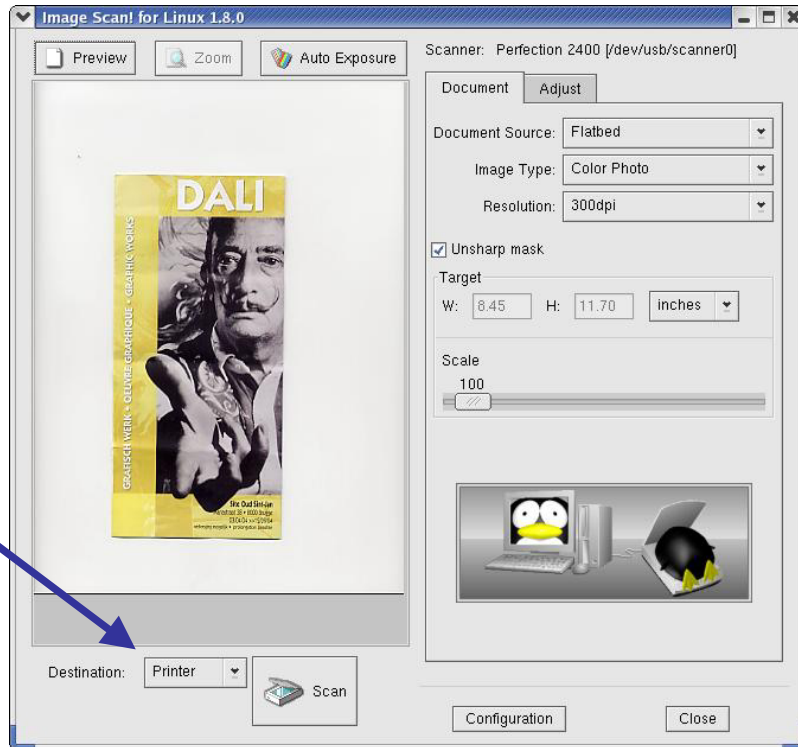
Image Scan! for Linux 1.8.0

Preview
Zoom
Auto Exposure

DALI

GRAFISCH WERK • OEUVRE GRAPHIQUE • GRAPHIC WORKS

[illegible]

Destination: Printer
Scan

Scanner: Perfection 2400 [/dev/usb/scanner0]

Document
Adjust

Document Source: Flatbed
Image Type: Color Photo
Resolution: 300dpi

Unsharp mask

Target
W: 8.45 H: 11.70 inches

Scale
100

Configuration
Close